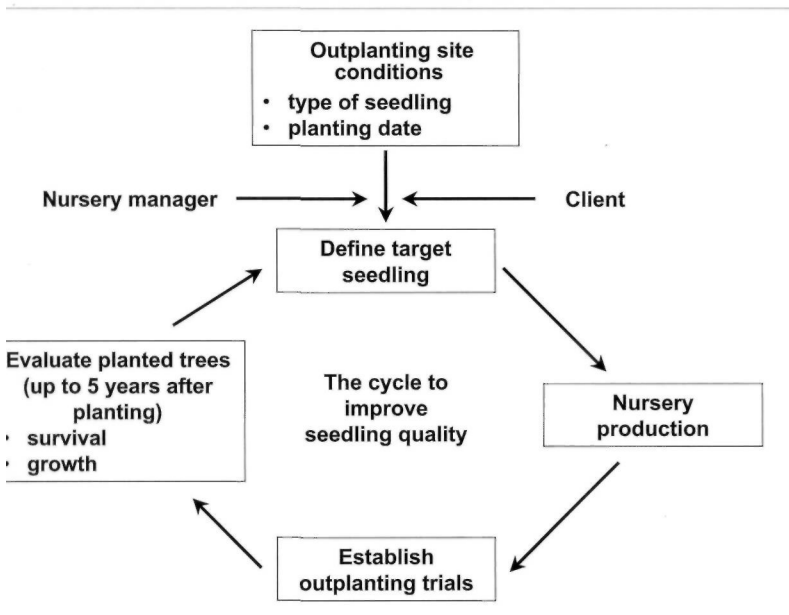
Outplanting site conditions
• type of seedling
• planting date

Nursery manager

Client

Define target seedling

Evaluate planted trees (up to 5 years after planting)
• survival
• growth

The cycle to improve seedling quality

Nursery production

Establish outplanting trials